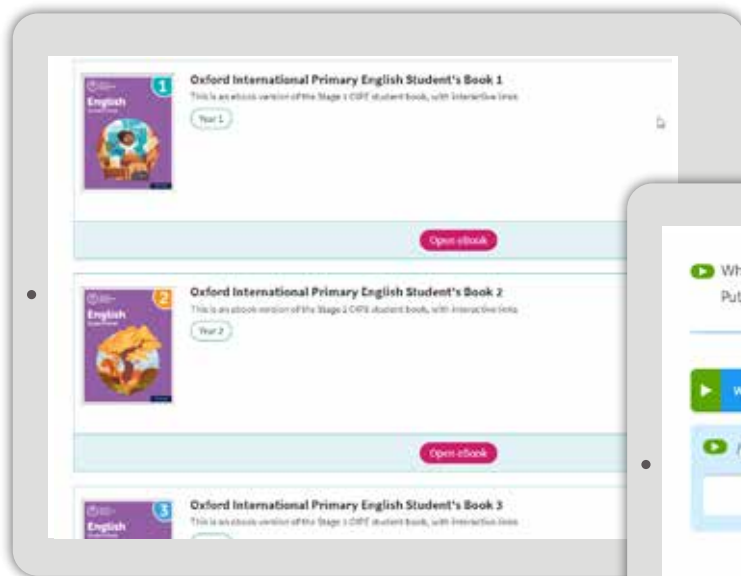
English 1

Oxford International Primary English Student's Book 1

This is an ebook version of the Stage 1 OIPE student book, with interactive links

Year 1

Open eBook

English 2

Oxford International Primary English Student's Book 2

This is an ebook version of the Stage 2 OIPE student book, with interactive links

Year 2

Open eBook

English 3

Oxford International Primary English Student's Book 3

This is an ebook version of the Stage 3 OIPE student book, with interactive links

Wh

Pu

W